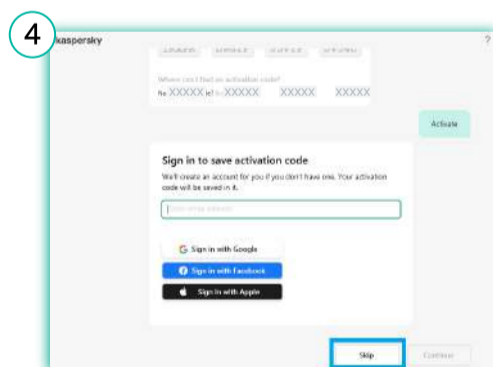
4

kaspersky

?

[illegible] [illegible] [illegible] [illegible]

Where can I find an activation code?

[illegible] XXXXX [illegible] XXXXX XXXXX XXXXX

Activate

Sign in to save activation code

We'll create an account for you if you don't have one. Your activation code will be saved in it.

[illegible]

Sign in with Google

Sign in with Facebook

Sign in with Apple

Skip

Continue